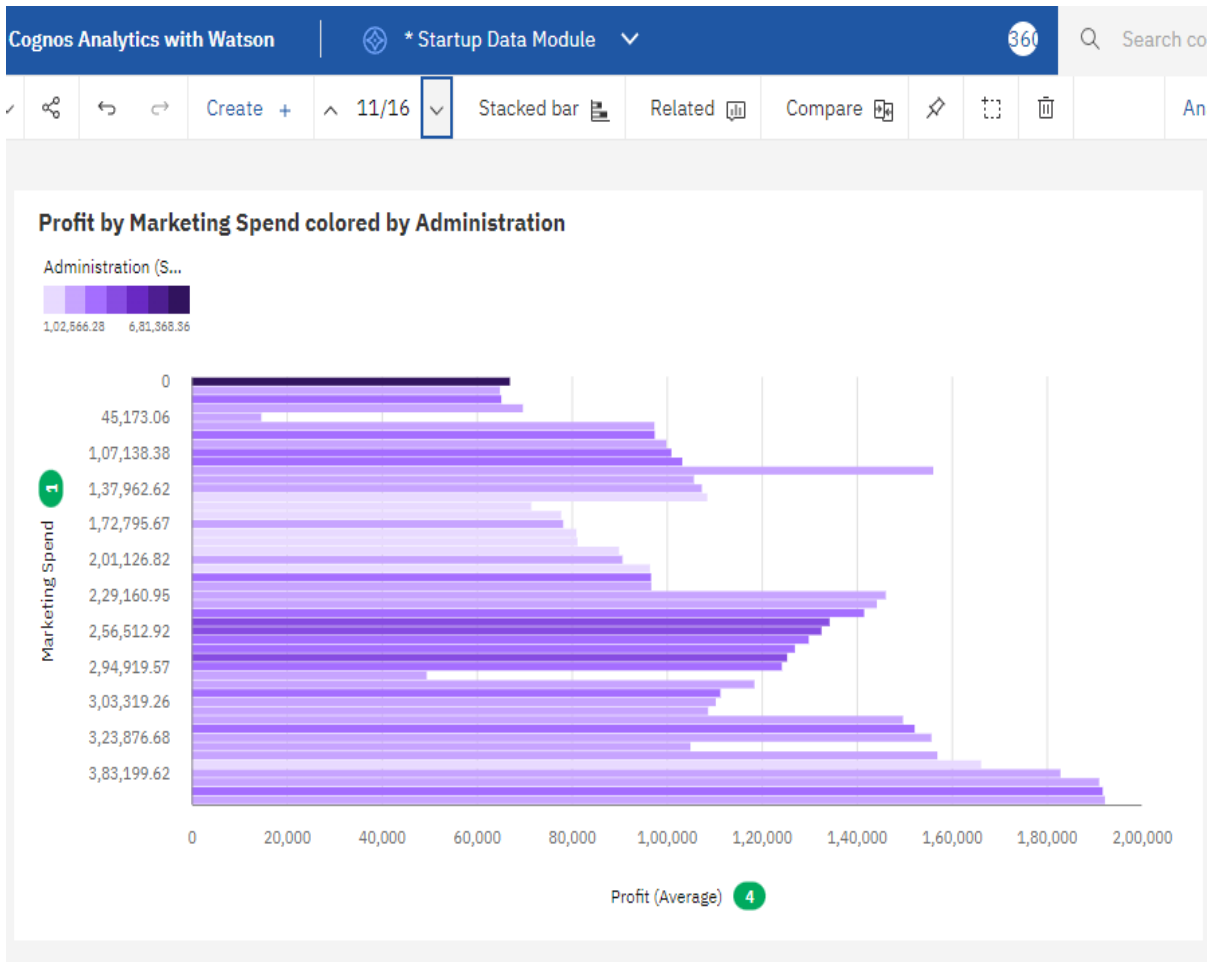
Cognos Analytics with Watson | * Startup Data Module | 360 | Search co

Create + | 11/16 | Stacked bar | Related | Compare | An

Profit by Marketing Spend colored by Administration

Administration (S...

1,02,566.28 6,81,368.36

0
45,173.06
1,07,138.38
1,37,962.62
1,72,795.67
2,01,126.82
2,29,160.95
2,56,512.92
2,94,919.57
3,03,319.26
3,23,876.68
3,83,199.62

Marketing Spend 1

0 20,000 40,000 60,000 80,000 1,00,000 1,20,000 1,40,000 1,60,000 1,80,000 2,00,000

Profit (Average) 4